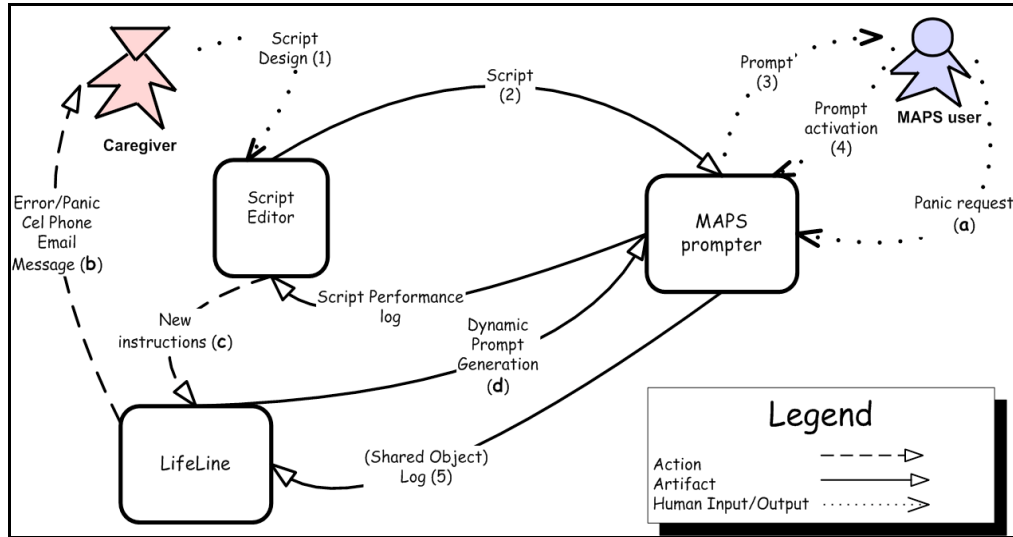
Script Design (1)

Caregiver

Script (2)

Prompt' (3)

MAPS user

Prompt activation (4)

Script Editor

MAPS prompter

Panic request (a)

Error/Panic Cel Phone Email Message (b)

Script Performance log

New instructions (c)

Dynamic Prompt Generation (d)

LifeLine

(Shared Object) Log (5)

Legend

Action

Artifact

Human Input/Output